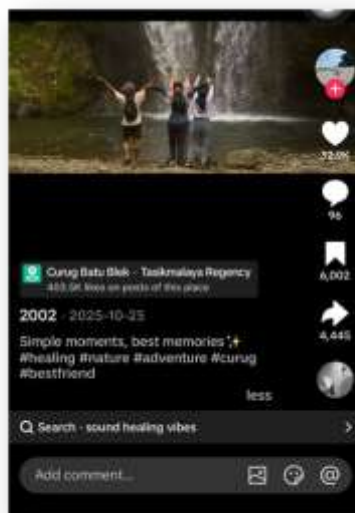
72.0K

96

6,002

4,445

Curug Batu Blek · Tasikmalaya Regency
403.9K likes on posts of this place

2002 · 2025-10-25

Simple moments, best memories✨ #healing #nature #adventure #curug #bestfriend

less

Q Search · sound healing vibes

Add comment...

@